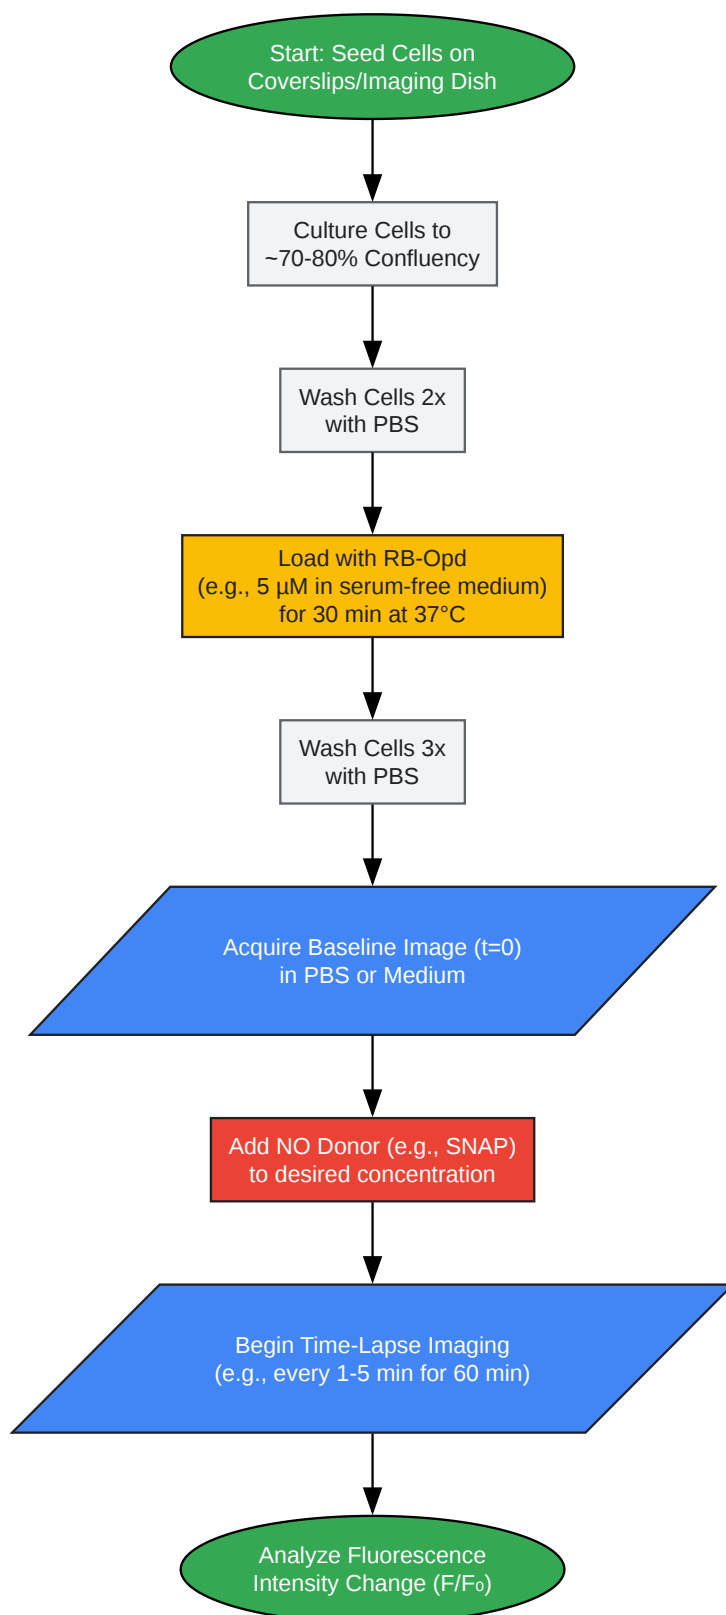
Start: Seed Cells on Coverslips/Imaging Dish

Culture Cells to ~70-80% Confluency

Wash Cells 2x with PBS

Load with RB-Opd (e.g., 5 µM in serum-free medium) for 30 min at 37°C

Wash Cells 3x with PBS

Acquire Baseline Image (t=0) in PBS or Medium

Add NO Donor (e.g., SNAP) to desired concentration

Begin Time-Lapse Imaging (e.g., every 1-5 min for 60 min)

Analyze Fluorescence Intensity Change ($F/F_0$)